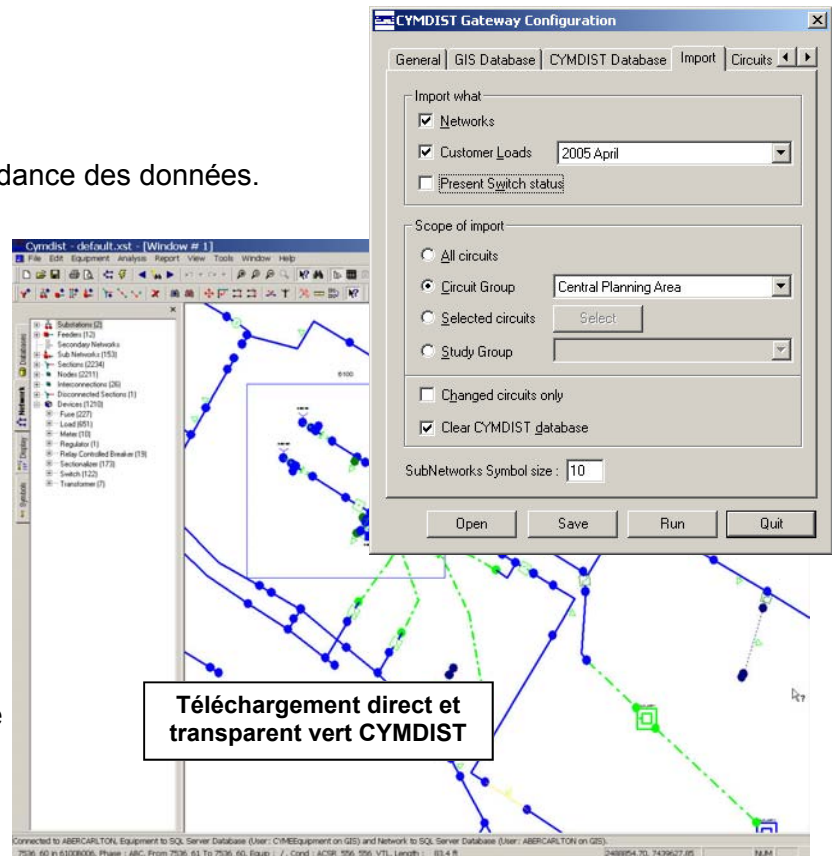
dance des données.

CYMDIST Gateway Configuration

General | GIS Database | CYMDIST Database | Import | Circuits

Import what

☑ Networks

☑ Customer Loads 2005 April

☐ Present Switch status

Scope of import

○ All circuits

● Circuit Group Central Planning Area

○ Selected circuits Select

○ Study Group

☐ Changed circuits only

☑ Clear CYMDIST database

SubNetworks Symbol size : 10

Open Save Run Quit

Cymdist - default.xst - [Window # 1]

File Edit Equipment Analysis Report View Tools Window Help

Substations (2)
Feeders (12)
Seconday Networks
Sub Networks (153)
Sections (2234)
Nodes (2211)
Interconnections (26)
Disconnected Sections (1)
Devices (1210)
Fuse (227)
Load (651)
Meter (10)
Regulator (1)
Relay Controlled Breaker (19)
Sectionalizer (173)
Switch (122)
Transformer (7)

Databases
Network
Display
Symbols

Téléchargement direct et transparent vert CYMDIST

Connected to ABERCARLTON, Equipment to SQL Server Database (User: CYMEEquipment on GIS) and Network to SQL Server Database (User: ABERCARLTON on GIS).

7536_60 in 61008006, Phase : ABC, From 7536_61 To 7536_60, Equip : / - Cond : ACSR_556_556_VTL, Length : 83.4 ft

2488854.70, 7439627.85

NUM